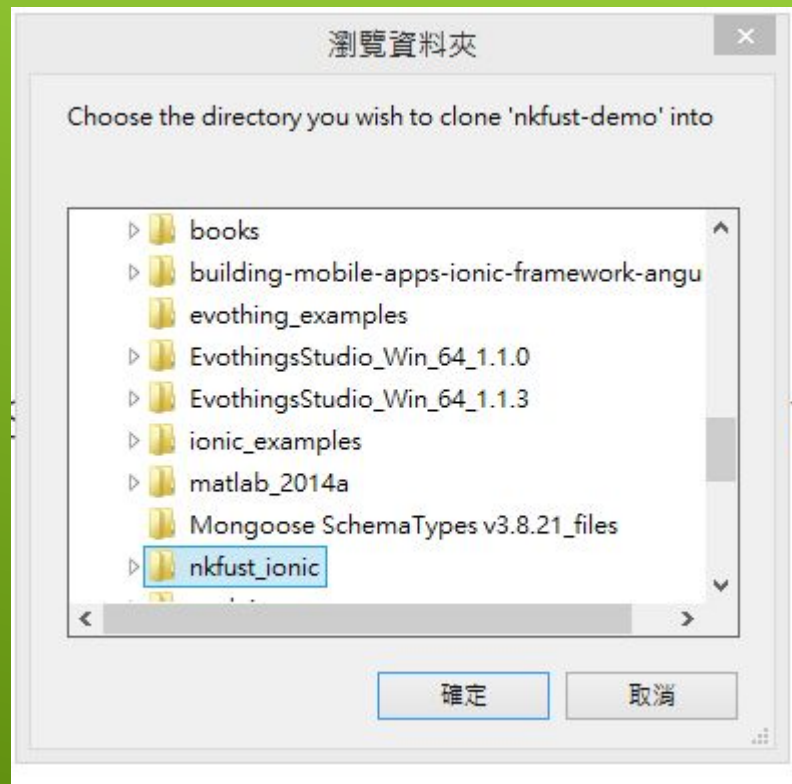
瀏覽資料夾

Choose the directory you wish to clone 'nkfust-demo' into

books
building-mobile-apps-ionic-framework-angu
evothing_examples
EvothingsStudio_Win_64_1.1.0
EvothingsStudio_Win_64_1.1.3
ionic_examples
matlab_2014a
Mongoose SchemaTypes v3.8.21_files
nkfust_ionic
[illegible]

確定
取消